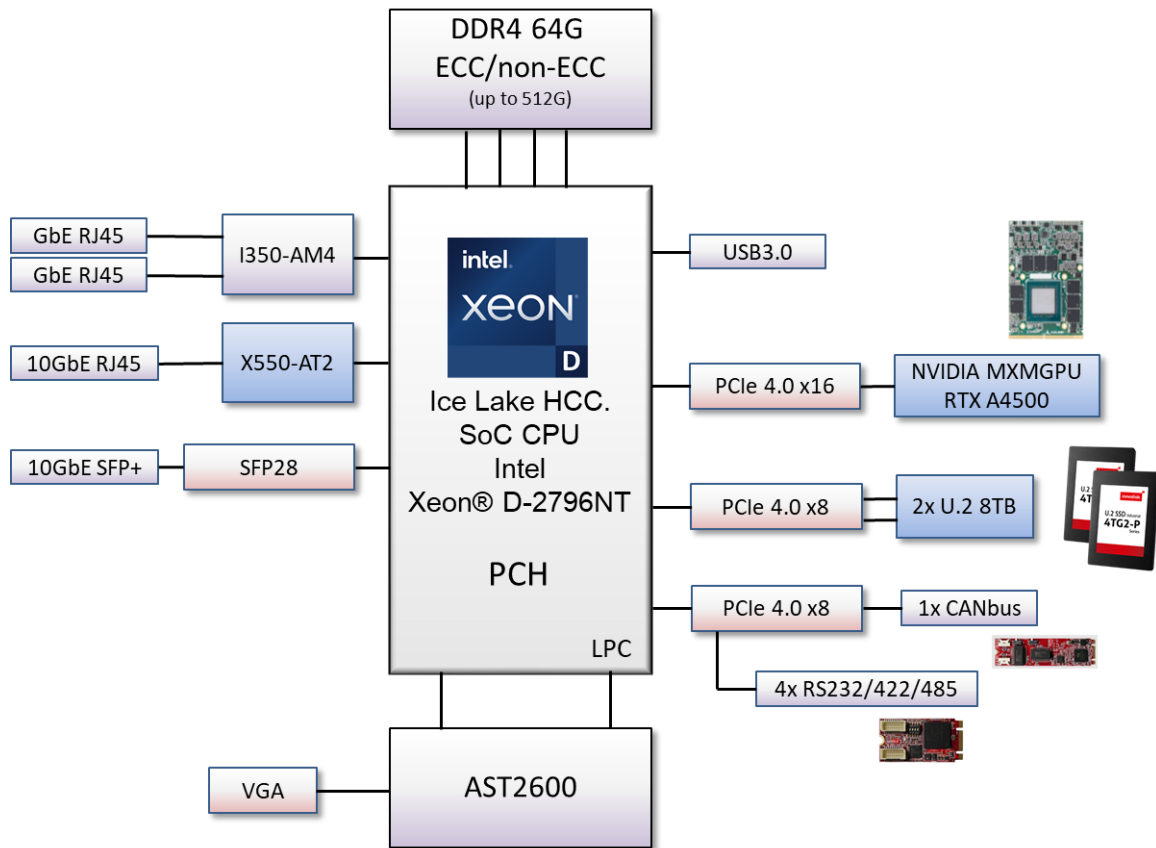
DDR4 64G
ECC/non-ECC
(up to 512G)

GbE RJ45
GbE RJ45
I350-AM4

10GbE RJ45
X550-AT2

10GbE SFP+
SFP28

intel
XEON
D

Ice Lake HCC.
SoC CPU
Intel
Xeon® D-2796NT

PCH

LPC

USB3.0

PCIe 4.0 x16
NVIDIA MXMGPU
RTX A4500

PCIe 4.0 x8
2x U.2 8TB

U.2 SSD
4TG2-P

PCIe 4.0 x8
1x CANbus

4x RS232/422/485

VGA
AST2600